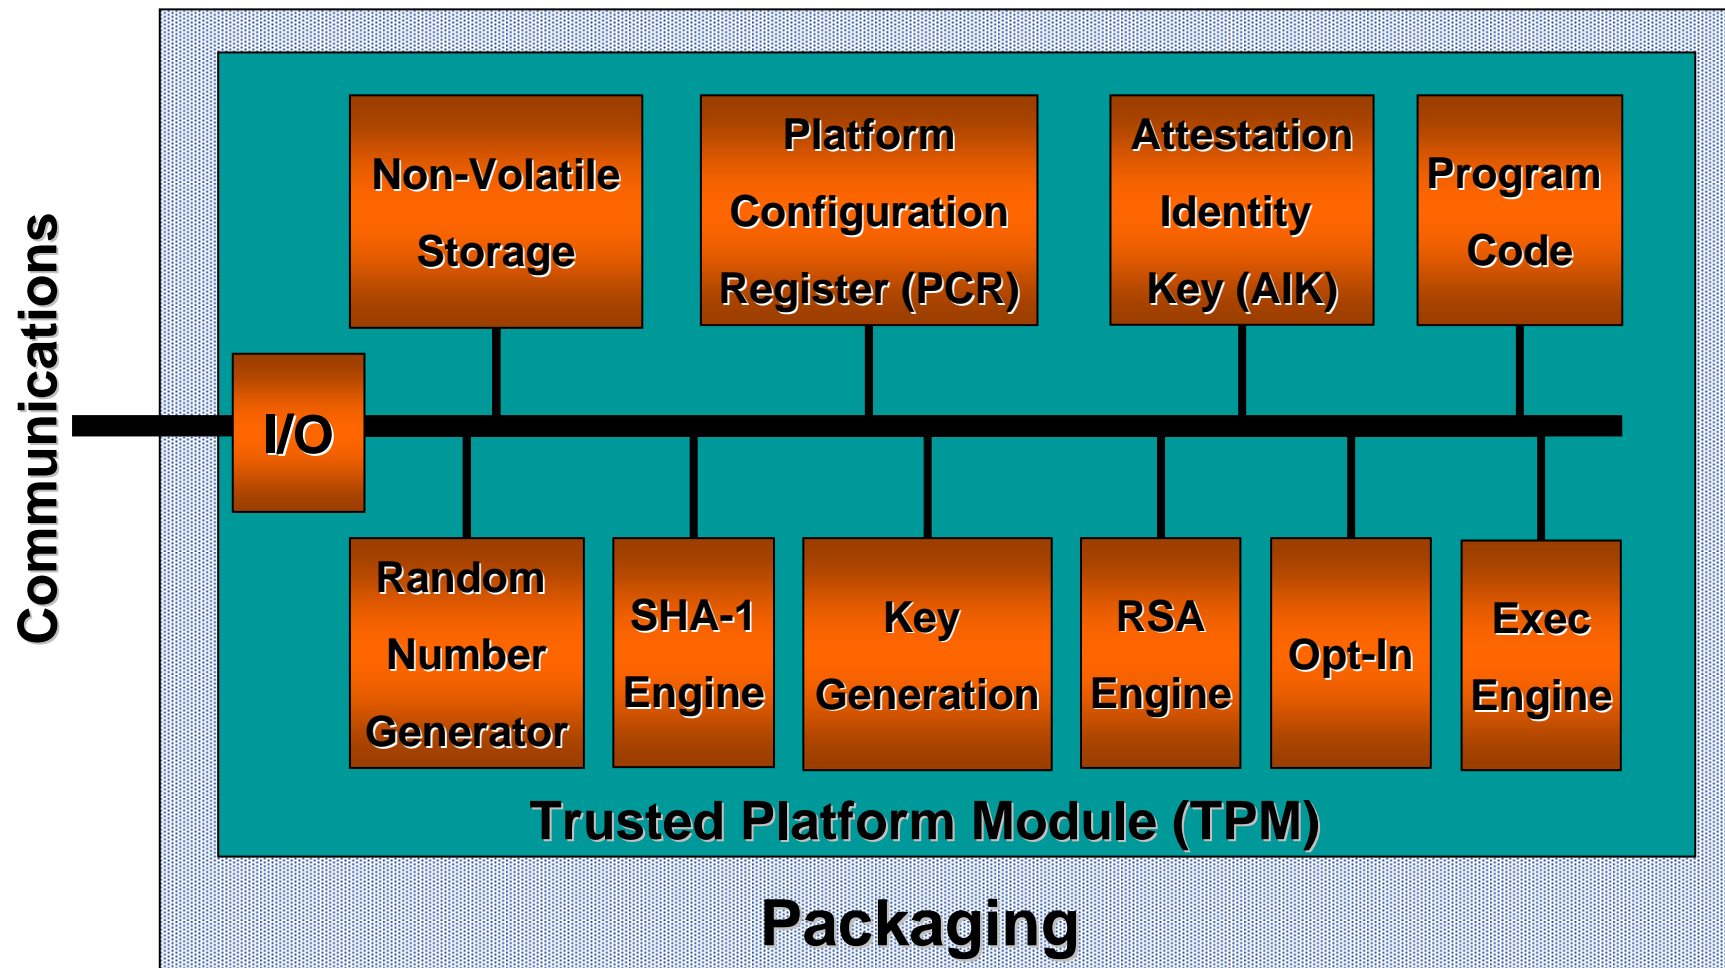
Communications

Non-Volatile Storage

Platform Configuration Register (PCR)

Attestation Identity Key (AIK)

Program Code

I/O

Random Number Generator

SHA-1 Engine

Key Generation

RSA Engine

Opt-In

Exec Engine

Trusted Platform Module (TPM)

Packaging